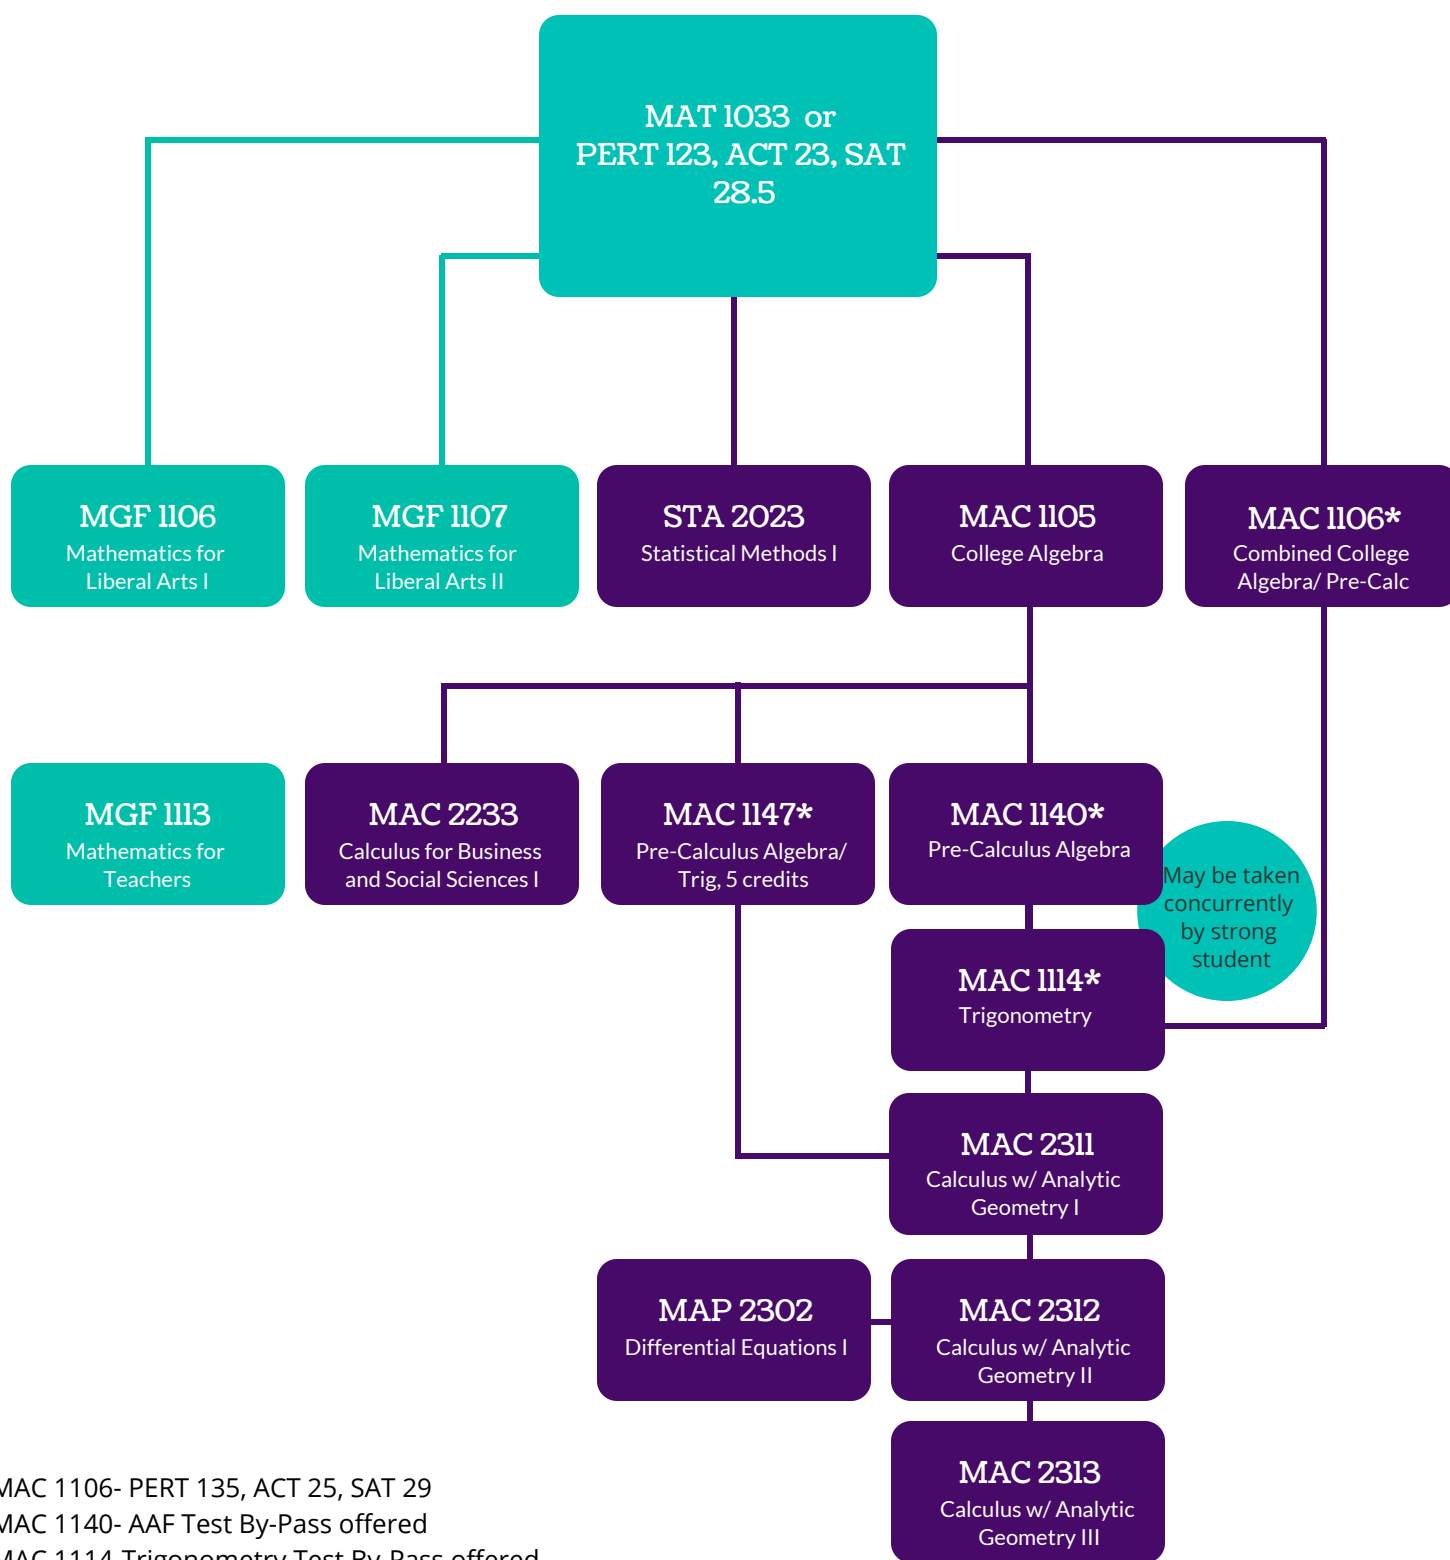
MAT 1033 or PERT 123, ACT 23, SAT 28.5

MGF 1106
Mathematics for Liberal Arts I

MGF 1107
Mathematics for Liberal Arts II

STA 2023
Statistical Methods I

MAC 1105
College Algebra

MAC 1106*
Combined College Algebra/ Pre-Calc

MGF 1113
Mathematics for Teachers

MAC 2233
Calculus for Business and Social Sciences I

MAC 1147*
Pre-Calculus Algebra/ Trig, 5 credits

MAC 1140*
Pre-Calculus Algebra

May be taken concurrently by strong student

MAC 1114*
Trigonometry

MAC 2311
Calculus w/ Analytic Geometry I

MAP 2302
Differential Equations I

MAC 2312
Calculus w/ Analytic Geometry II

MAC 2313
Calculus w/ Analytic Geometry III

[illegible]AC 1106- PERT 135, ACT 25, SAT 29
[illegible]AC 1140- AAF Test By-Pass offered
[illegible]